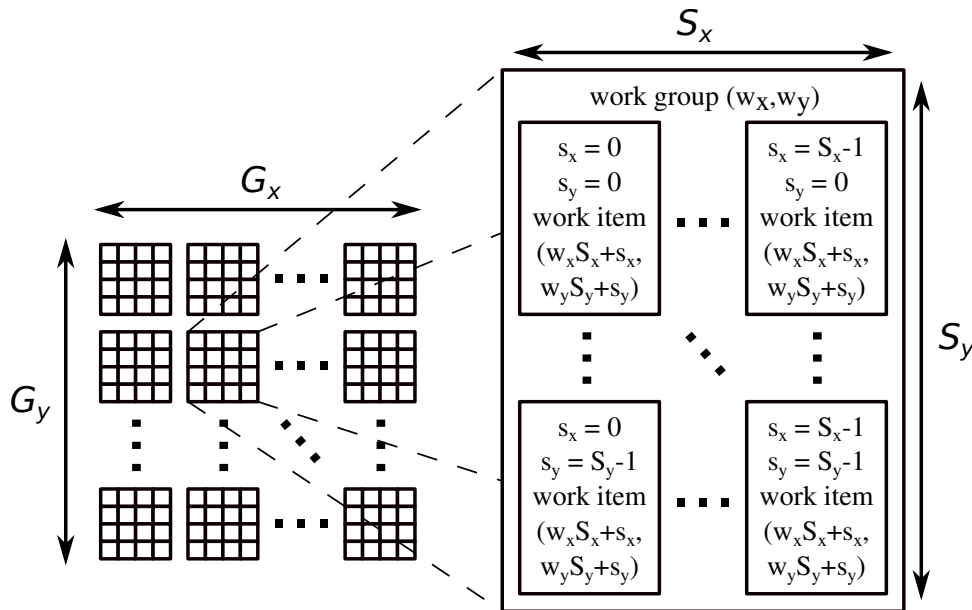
$S_x$

$G_x$

$G_y$

work group $(w_x, w_y)$

$s_x = 0$
$s_y = 0$
work item
$(w_xS_x+s_x,$
$w_yS_y+s_y)$

$s_x = S_x$-1
$s_y = 0$
work item
$(w_xS_x+s_x,$
$w_yS_y+s_y)$

$S_y$

$s_x = 0$
$s_y = S_y$-1
work item
$(w_xS_x+s_x,$
$w_yS_y+s_y)$

$s_x = S_x$-1
$s_y = S_y$-1
work item
$(w_xS_x+s_x,$
$w_yS_y+s_y)$